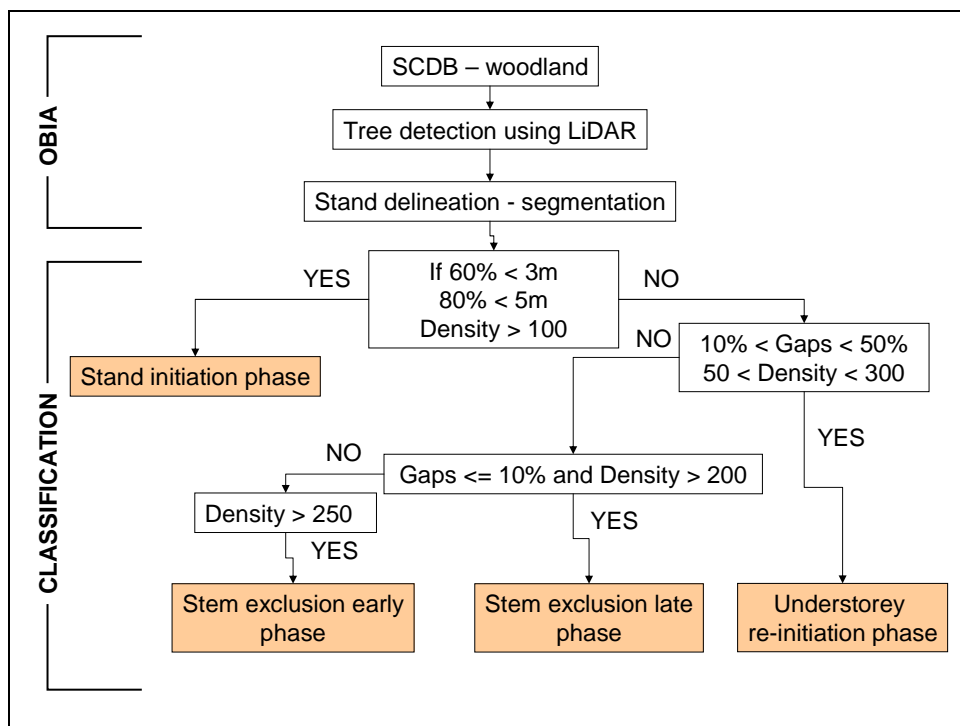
OBIA

SCDB – woodland

Tree detection using LiDAR

Stand delineation - segmentation

CLASSIFICATION

YES

If 60% < 3m
80% < 5m
Density > 100

NO

Stand initiation phase

NO

10% < Gaps < 50%
50 < Density < 300

YES

NO

Gaps <= 10% and Density > 200

Density > 250

YES

YES

Stem exclusion early phase

Stem exclusion late phase

Understorey re-initiation phase